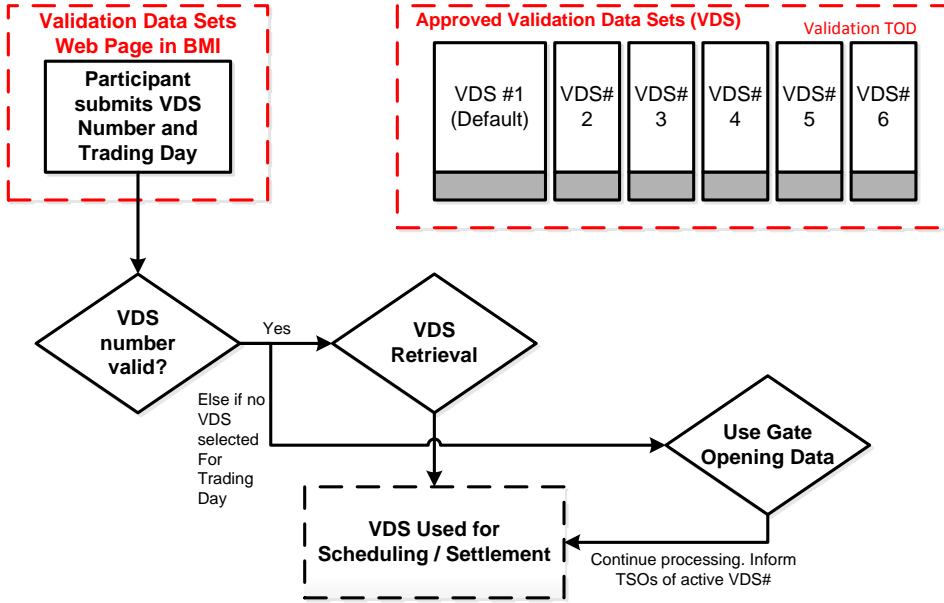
Validation Data Sets Web Page in BMI

Participant submits VDS Number and Trading Day

Approved Validation Data Sets (VDS)

Validation TOD

VDS #1 (Default)

VDS# 2

VDS# 3

VDS# 4

VDS# 5

VDS# 6

VDS number valid?

Yes

VDS Retrieval

Else if no VDS selected For Trading Day

Use Gate Opening Data

VDS Used for Scheduling / Settlement

Continue processing. Inform TSOs of active VDS#